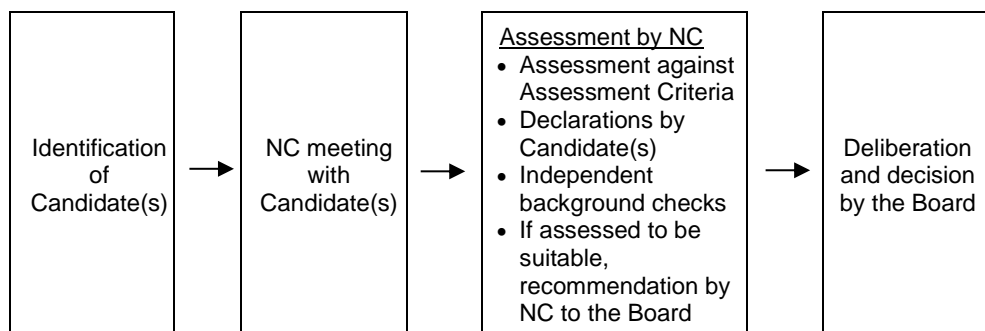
Identification of Candidate(s)

NC meeting with Candidate(s)

Assessment by NC
- Assessment against Assessment Criteria
- Declarations by Candidate(s)
- Independent background checks
- If assessed to be suitable, recommendation by NC to the Board

Deliberation and decision by the Board